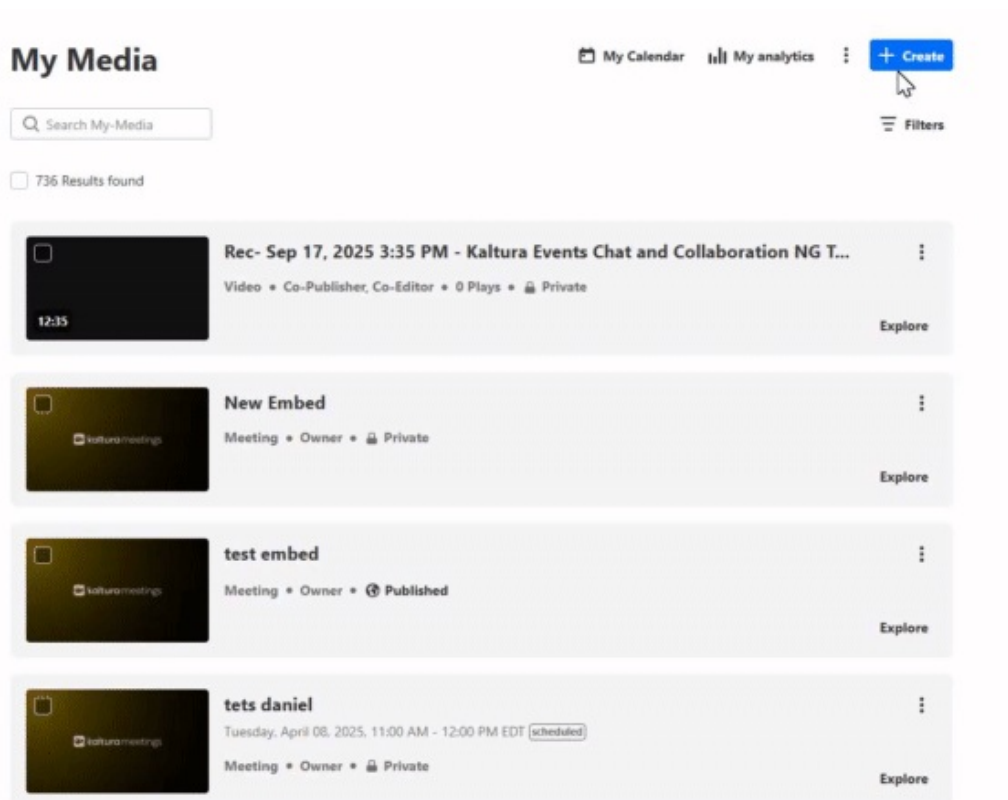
My Media

My Calendar  My analytics  + Create

Search My-Media

Filters

736 Results found

12:35

Rec- Sep 17, 2025 3:35 PM - Kaltura Events Chat and Collaboration NG T...

Video • Co-Publisher, Co-Editor • 0 Plays • Private

Explore

kalturameetings

New Embed

Meeting • Owner • Private

Explore

kalturameetings

test embed

Meeting • Owner • Published

Explore

kalturameetings

tets daniel

Tuesday, April 08, 2025, 11:00 AM - 12:00 PM EDT scheduled

Meeting • Owner • Private

Explore